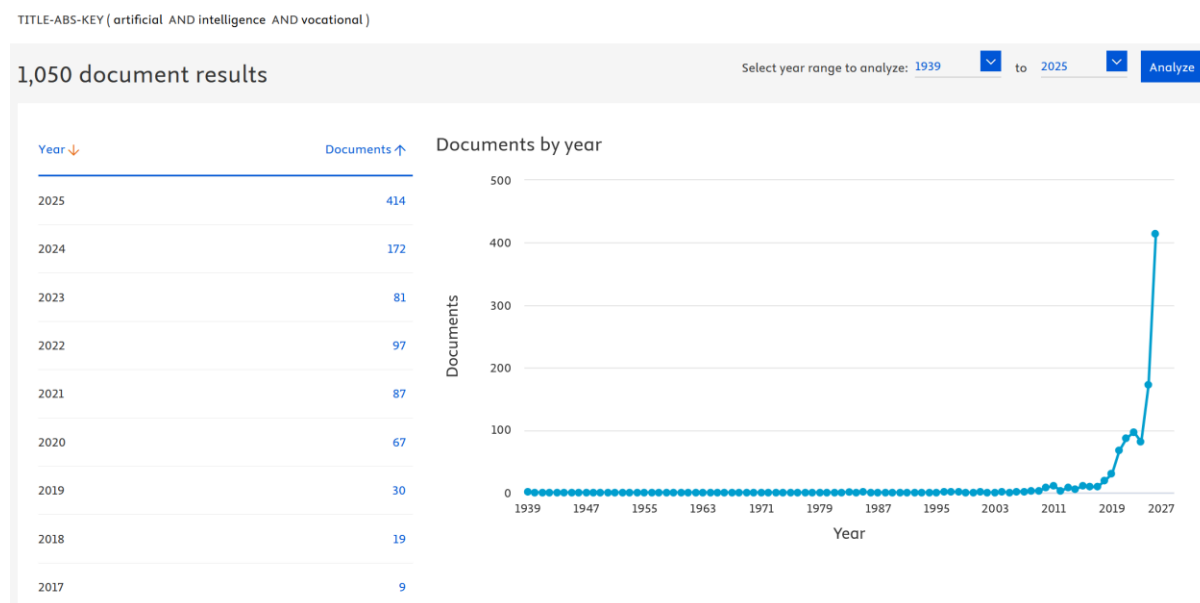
TITLE-ABS-KEY ( artificial AND intelligence AND vocational )

1,050 document results

Select year range to analyze: 1939 to 2025 Analyze

| Year | Documents |
|---|---|
| 2025 | 414 |
| 2024 | 172 |
| 2023 | 81 |
| 2022 | 97 |
| 2021 | 87 |
| 2020 | 67 |
| 2019 | 30 |
| 2018 | 19 |
| 2017 | 9 |

Documents by year

500
400
300
200
100
0

Documents

1939 1947 1955 1963 1971 1979 1987 1995 2003 2011 2019 2027

Year